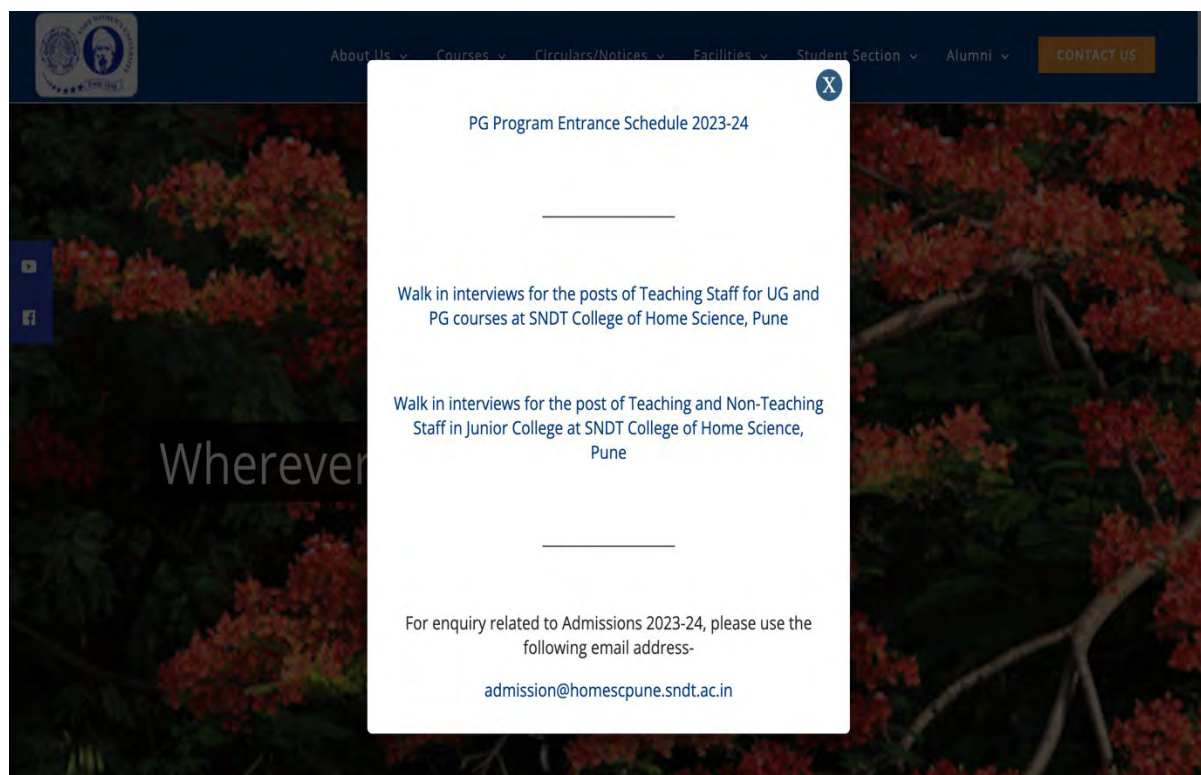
About Us ⌄ Courses ⌄ Circulars/Notices ⌄ Facilities ⌄ Student Section ⌄ Alumni ⌄ CONTACT US

X

PG Program Entrance Schedule 2023-24

Walk in interviews for the posts of Teaching Staff for UG and PG courses at SNDT College of Home Science, Pune

Walk in interviews for the post of Teaching and Non-Teaching Staff in Junior College at SNDT College of Home Science, Pune

For enquiry related to Admissions 2023-24, please use the following email address-

admission@homescpune.sndt.ac.in

Wherever